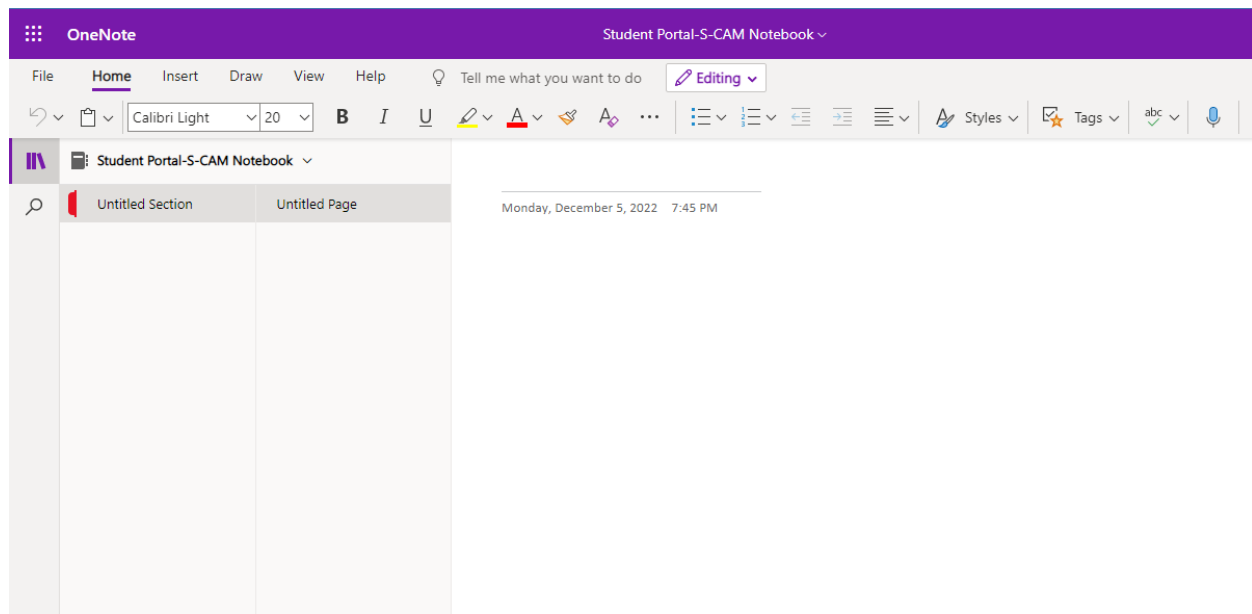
OneNote

Student Portal-S-CAM Notebook

File Home Insert Draw View Help Tell me what you want to do Editing

Calibri Light 20 B I U Styles Tags abc

Student Portal-S-CAM Notebook

Untitled Section

Untitled Page

Monday, December 5, 2022 7:45 PM